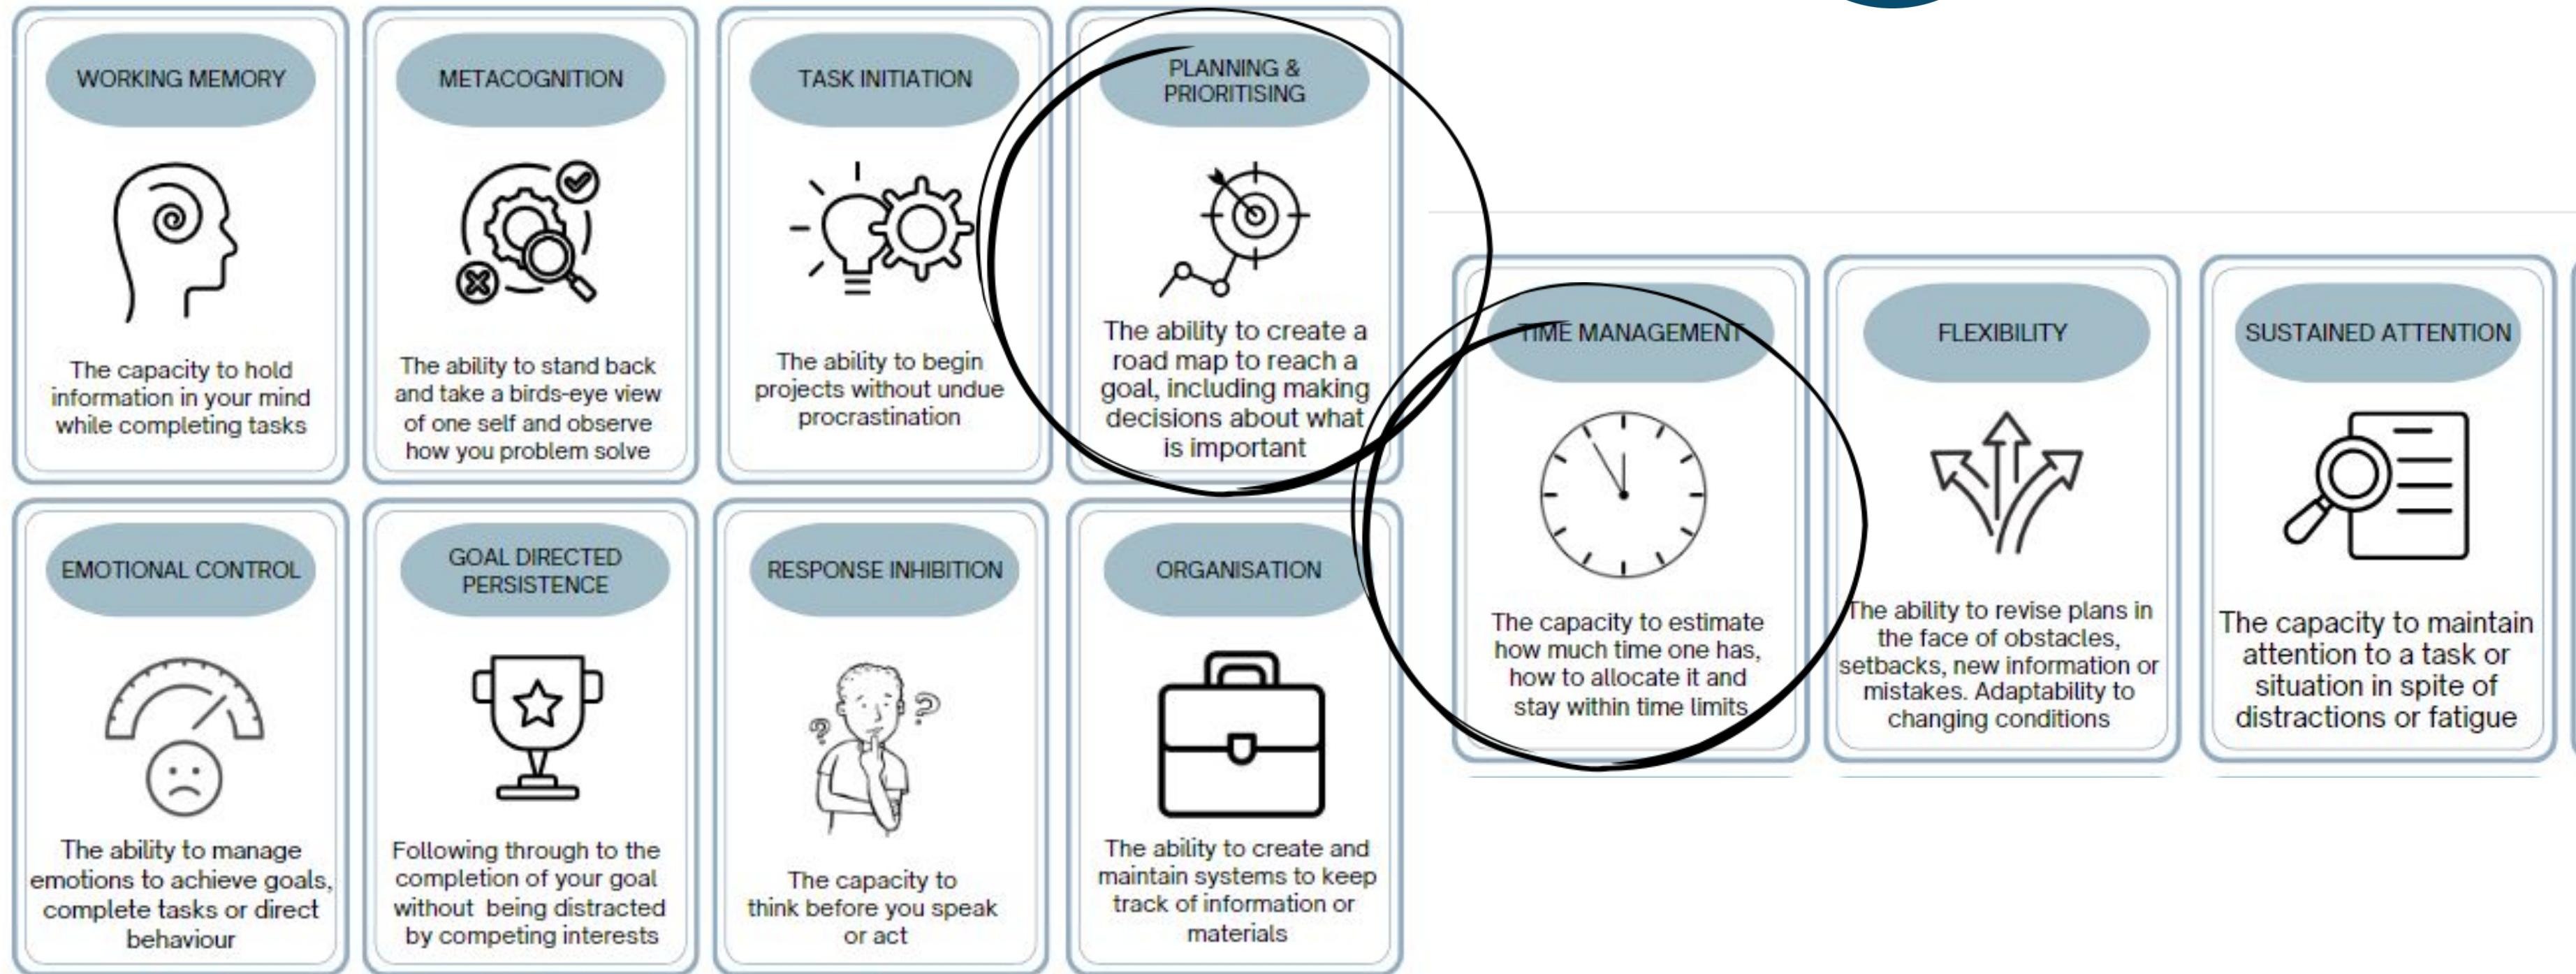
WORKING MEMORY

The capacity to hold information in your mind while completing tasks

METACOGNITION

The ability to stand back and take a birds-eye view of one self and observe how you problem solve

TASK INITIATION

The ability to begin projects without undue procrastination

PLANNING & PRIORITISING

The ability to create a road map to reach a goal, including making decisions about what is important

EMOTIONAL CONTROL

The ability to manage emotions to achieve goals, complete tasks or direct behaviour

GOAL DIRECTED PERSISTENCE

Following through to the completion of your goal without being distracted by competing interests

RESPONSE INHIBITION

The capacity to think before you speak or act

ORGANISATION

The ability to create and maintain systems to keep track of information or materials

TIME MANAGEMENT

The capacity to estimate how much time one has, how to allocate it and stay within time limits

FLEXIBILITY

The ability to revise plans in the face of obstacles, setbacks, new information or mistakes. Adaptability to changing conditions

SUSTAINED ATTENTION

The capacity to maintain attention to a task or situation in spite of distractions or fatigue